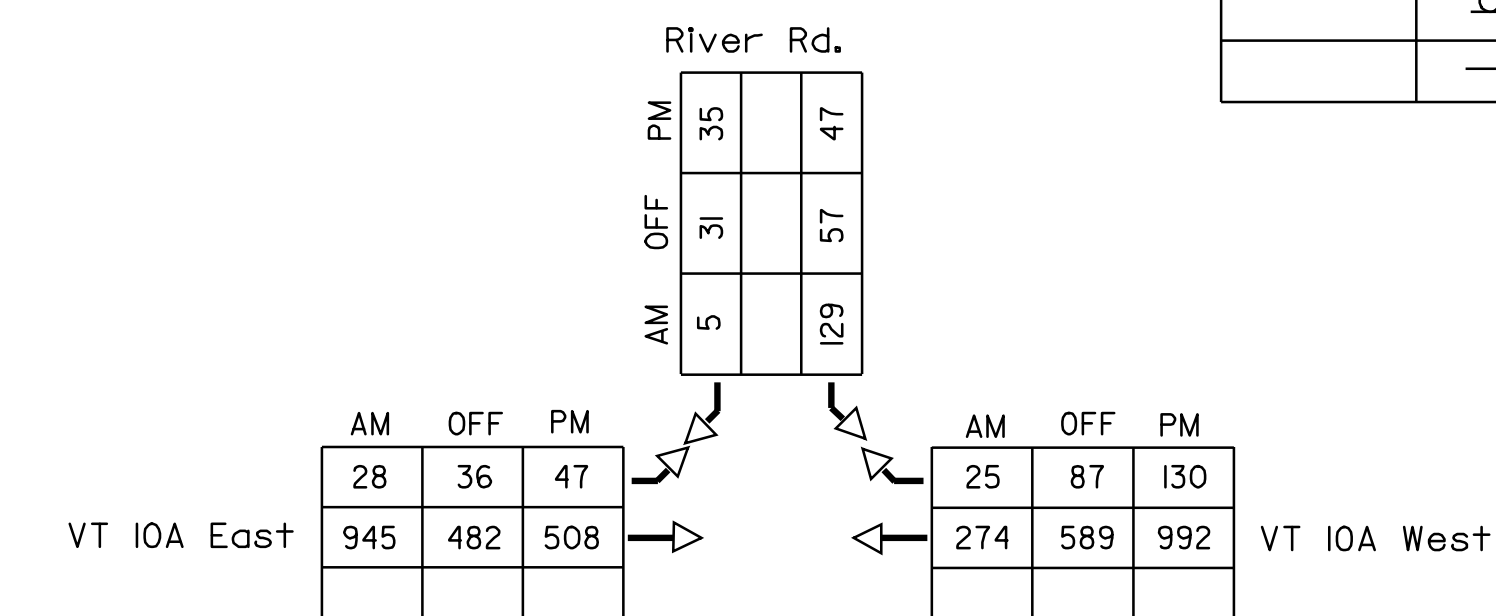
River Rd.

| | PM | OFF | AM |
|---|---|---|---|
| | 35 | 31 | 5 |
| | | | |
| | 47 | 57 | 129 |

| AM | OFF | PM |
|---|---|---|
| 28 | 36 | 47 |
| 945 | 482 | 508 |
| | | |

VT 10A East

| AM | OFF | PM |
|---|---|---|
| 25 | 87 | 130 |
| 274 | 589 | 992 |
| | | |

VT 10A West